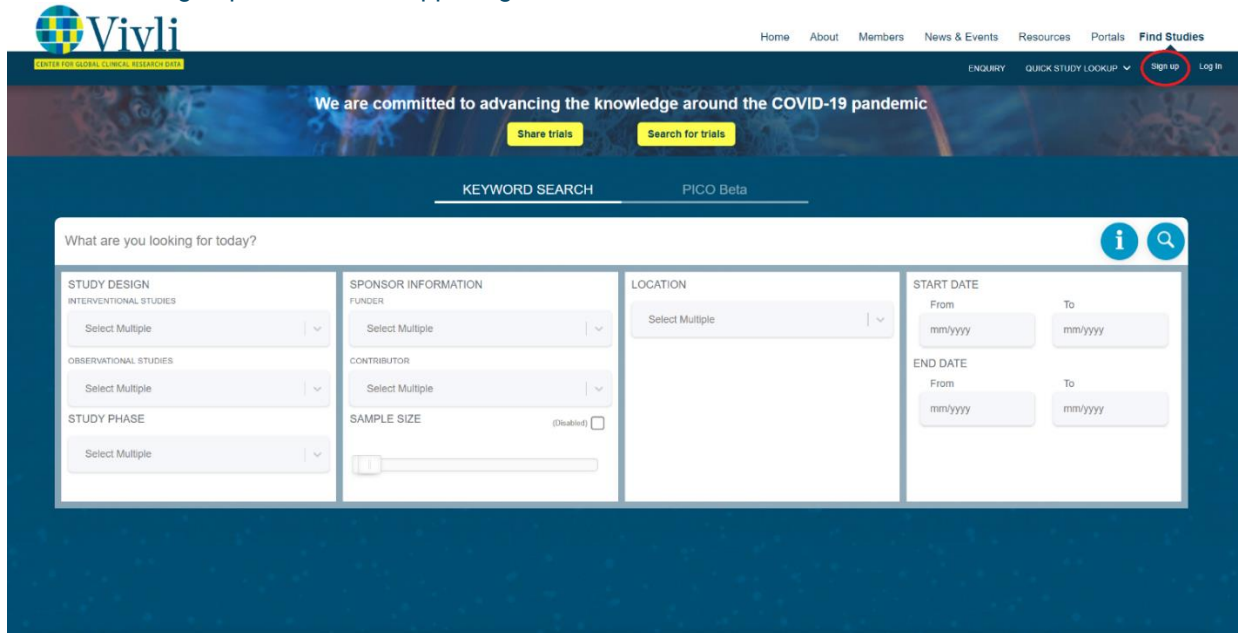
Vivli
CENTER FOR GLOBAL CLINICAL RESEARCH DATA

Home About Members News & Events Resources Portals Find Studies

ENQUIRY QUICK STUDY LOOKUP Sign up Log In

We are committed to advancing the knowledge around the COVID-19 pandemic

Share trials Search for trials

KEYWORD SEARCH PICO Beta

What are you looking for today?

STUDY DESIGN
INTERVENTIONAL STUDIES
Select Multiple
OBSERVATIONAL STUDIES
Select Multiple
STUDY PHASE
Select Multiple

SPONSOR INFORMATION
FUNDER
Select Multiple
CONTRIBUTOR
Select Multiple
SAMPLE SIZE (Disabled)

LOCATION
Select Multiple

START DATE
From To
mm/yyyy mm/yyyy
END DATE
From To
mm/yyyy mm/yyyy